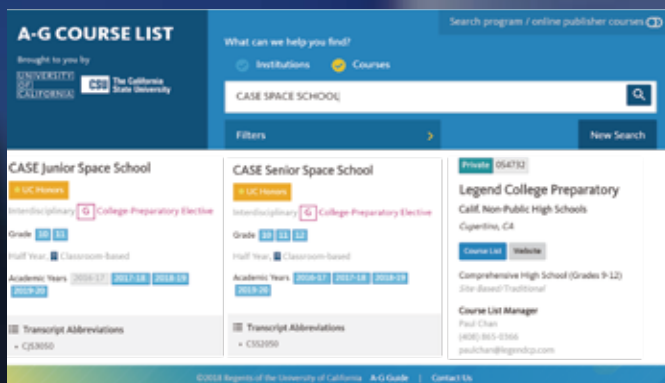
A-G COURSE LIST

Brought to you by

UNIVERSITY OF CALIFORNIA

CSU The California State University

Search program / online publisher courses

What can we help you find?

Institutions

Courses

CASE SPACE SCHOOL

Filters

New Search

CASE Junior Space School

UC Honors

Interdisciplinary G College-Preparatory Elective

Grade 10 11

Half Year, Classroom-based

Academic Years 2016-17 2017-18 2018-19 2019-20

Transcript Abbreviations

• CJS3050

CASE Senior Space School

UC Honors

Interdisciplinary G College-Preparatory Elective

Grade 10 11 12

Half Year, Classroom-based

Academic Years 2016-17 2017-18 2018-19 2019-20

Transcript Abbreviations

• CSS2050

Private 054732

Legend College Preparatory

Calif. Non-Public High Schools

Cupertino, CA

Course List Website

Comprehensive High School (Grades 9-12)

Site-Based/Traditional

Course List Manager

Paul Chan

(408) 865-0366

paulchan@legendcp.com

©2018 Regents of the University of California A-G Guide Contact Us